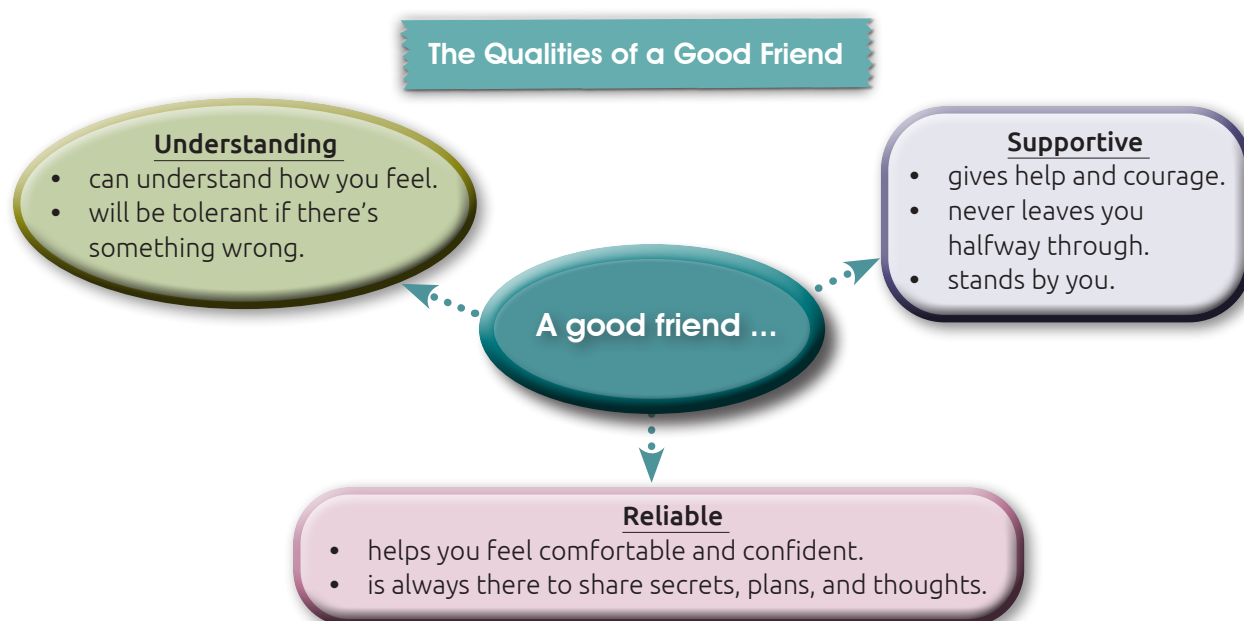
The Qualities of a Good Friend

Understanding
- can understand how you feel.
- will be tolerant if there's something wrong.

Supportive
- gives help and courage.
- never leaves you halfway through.
- stands by you.

A good friend ...

Reliable
- helps you feel comfortable and confident.
- is always there to share secrets, plans, and thoughts.